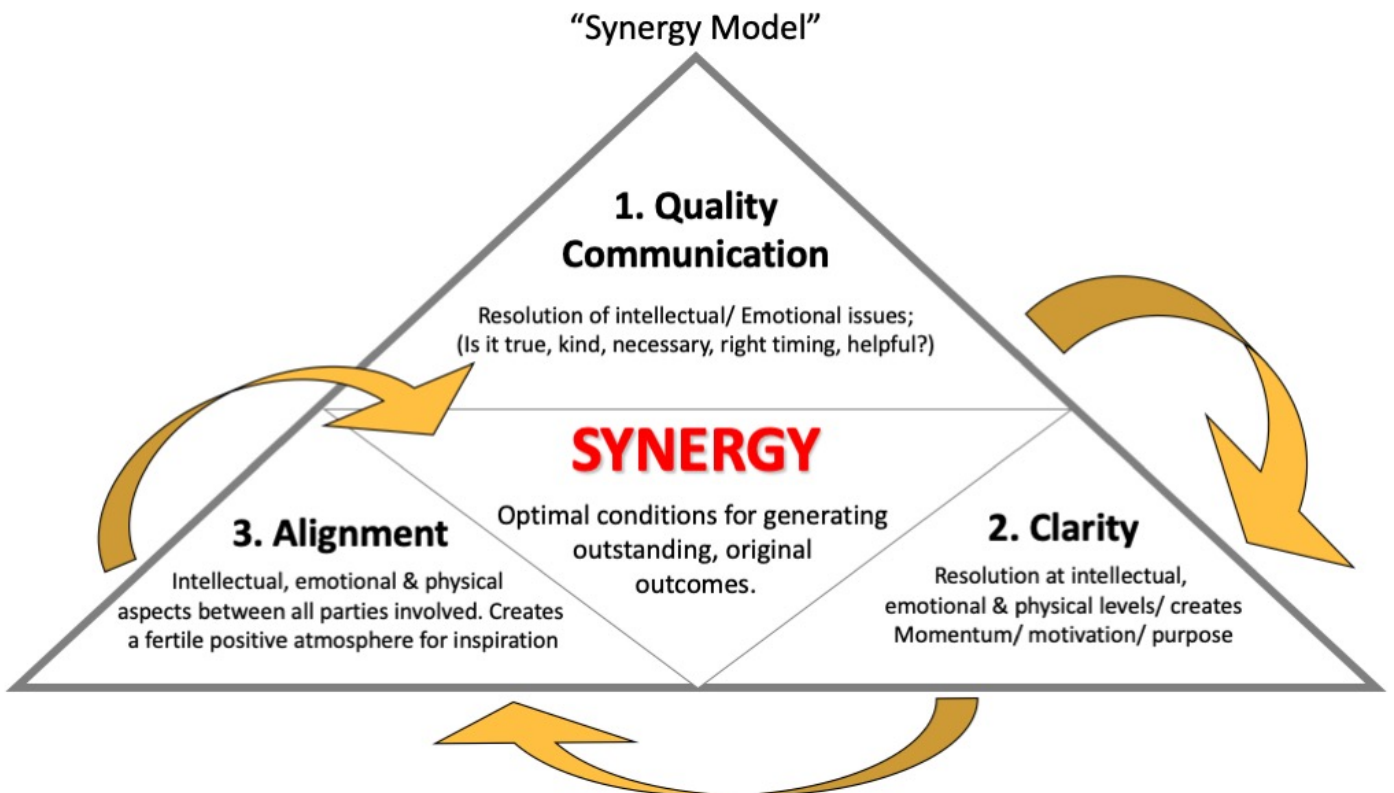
"Synergy Model"

1. Quality Communication

Resolution of intellectual/ Emotional issues; (Is it true, kind, necessary, right timing, helpful?)

SYNERGY

Optimal conditions for generating outstanding, original outcomes.

3. Alignment

Intellectual, emotional & physical aspects between all parties involved. Creates a fertile positive atmosphere for inspiration

2. Clarity

Resolution at intellectual, emotional & physical levels/ creates Momentum/ motivation/ purpose